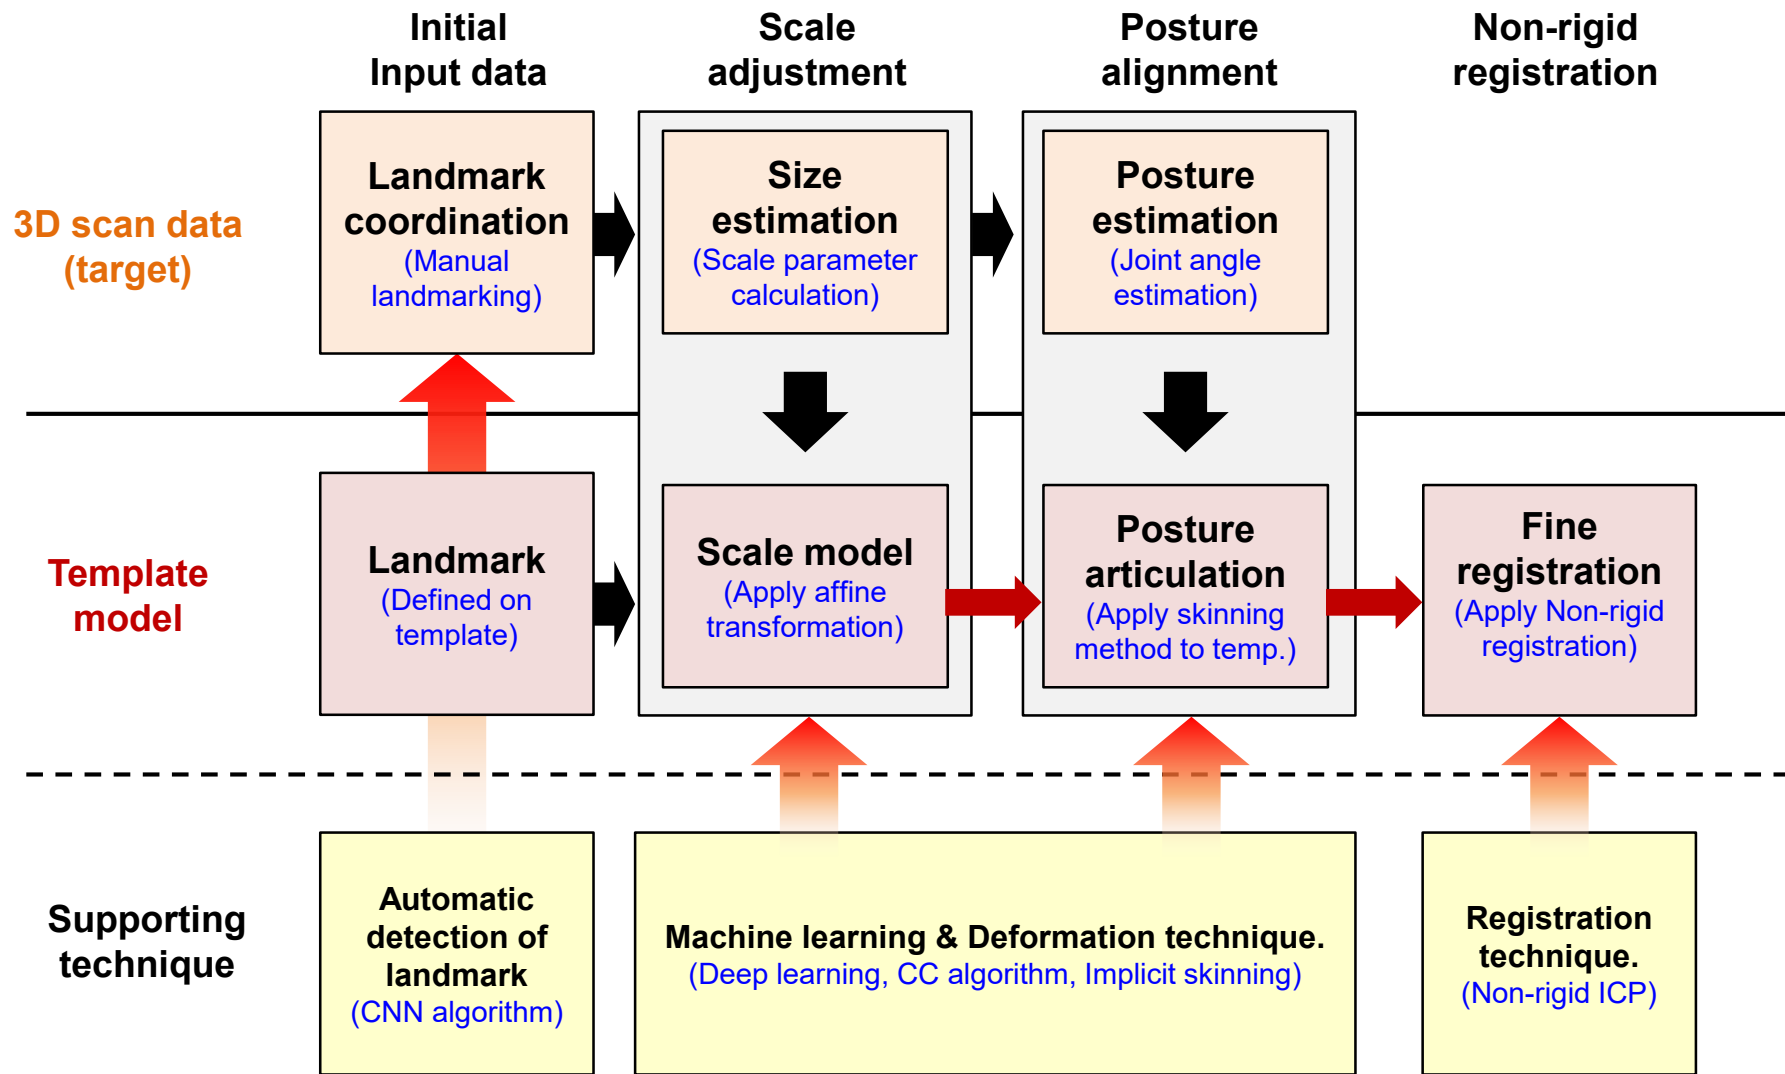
Initial Input data

Scale adjustment

Posture alignment

Non-rigid registration

3D scan data (target)

Landmark coordination (Manual landmarking)

Size estimation (Scale parameter calculation)

Posture estimation (Joint angle estimation)

Template model

Landmark (Defined on template)

Scale model (Apply affine transformation)

Posture articulation (Apply skinning method to temp.)

Fine registration (Apply Non-rigid registration)

Supporting technique

Automatic detection of landmark (CNN algorithm)

Machine learning & Deformation technique. (Deep learning, CC algorithm, Implicit skinning)

Registration technique. (Non-rigid ICP)